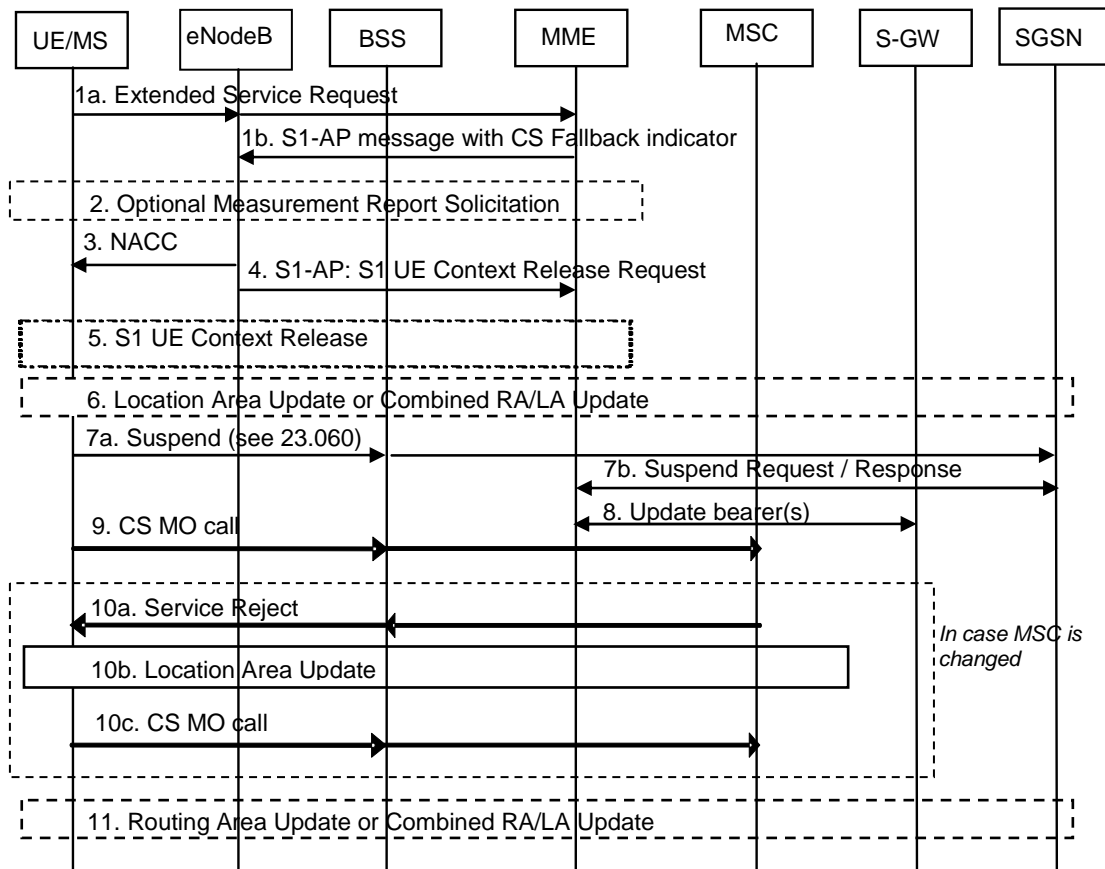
UE/MS
eNodeB
BSS
MME
MSC
S-GW
SGSN

1a. Extended Service Request

1b. S1-AP message with CS Fallback indicator

2. Optional Measurement Report Solicitation

3. NACC

4. S1-AP: S1 UE Context Release Request

5. S1 UE Context Release

6. Location Area Update or Combined RA/LA Update

7a. Suspend (see 23.060)

7b. Suspend Request / Response

8. Update bearer(s)

9. CS MO call

10a. Service Reject

In case MSC is changed

10b. Location Area Update

10c. CS MO call

11. Routing Area Update or Combined RA/LA Update